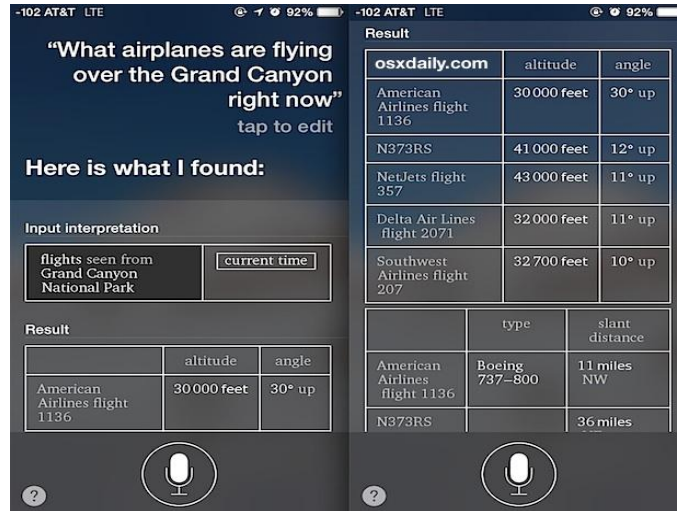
-102 AT&T LTE 92%

"What airplanes are flying over the Grand Canyon right now"
tap to edit

Here is what I found:

Input interpretation

| flights seen from Grand Canyon National Park | current time |
|---|---|

Result

| | altitude | angle |
|---|---|---|
| American Airlines flight 1136 | 30 000 feet | 30° up |

?

-102 AT&T LTE 92%

Result

| osxdaily.com | altitude | angle |
|---|---|---|
| American Airlines flight 1136 | 30 000 feet | 30° up |
| N373RS | 41 000 feet | 12° up |
| NetJets flight 357 | 43 000 feet | 11° up |
| Delta Air Lines flight 2071 | 32 000 feet | 11° up |
| Southwest Airlines flight 207 | 32 700 feet | 10° up |

| | type | slant distance |
|---|---|---|
| American Airlines flight 1136 | Boeing 737-800 | 11 miles NW |
| N373RS | | 36 miles |

?